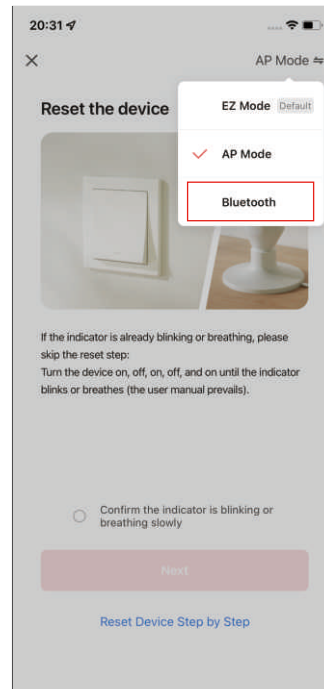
20:31

×

AP Mode ⇋

Reset the device

EZ Mode Default

AP Mode

Bluetooth

If the indicator is already blinking or breathing, please skip the reset step:
Turn the device on, off, on, off, and on until the indicator blinks or breathes (the user manual prevails).

Confirm the indicator is blinking or breathing slowly

Next

Reset Device Step by Step